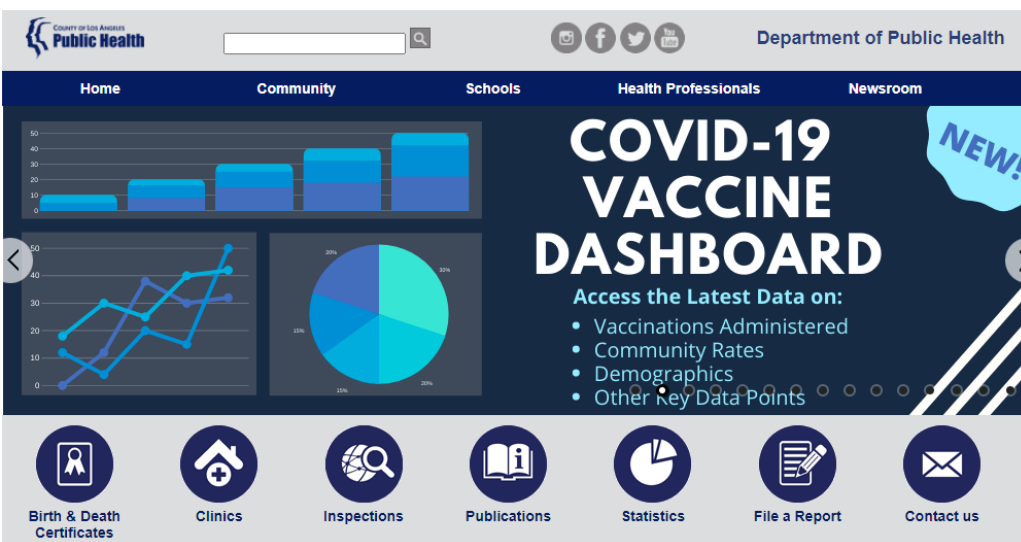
COUNTY OF LOS ANGELES
Public Health

Department of Public Health

Home | Community | Schools | Health Professionals | Newsroom

50
40
30
20
10
0

50
40
30
20
10
0

20%
30%
15%
15%
20%

COVID-19 VACCINE DASHBOARD

NEW!

Access the Latest Data on:
• Vaccinations Administered
• Community Rates
• Demographics
• Other Key Data Points

Birth & Death Certificates
Clinics
Inspections
Publications
Statistics
File a Report
Contact us